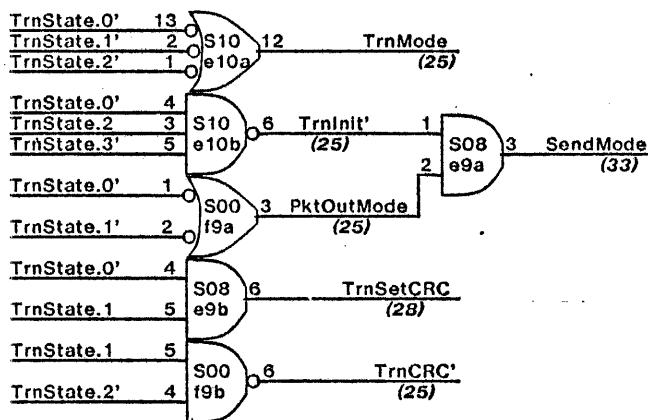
TrnState.0' 13
TrnState.1' 2
TrnState.2' 1
S10
e10a
12
TrnMode
(25)

TrnState.0' 4
TrnState.2 3
TrnState.3' 5
S10
e10b
6
TrnInit'
(25)

1
2
S08
e9a
3
SendMode
(33)

TrnState.0' 1
TrnState.1' 2
S00
f9a
3
PktOutMode
(25)

TrnState.0' 4
TrnState.1 5
S08
e9b
6
TrnSetCRC
(28)

TrnState.1 5
TrnState.2' 4
S00
f9b
6
TrnCRC'
(25)